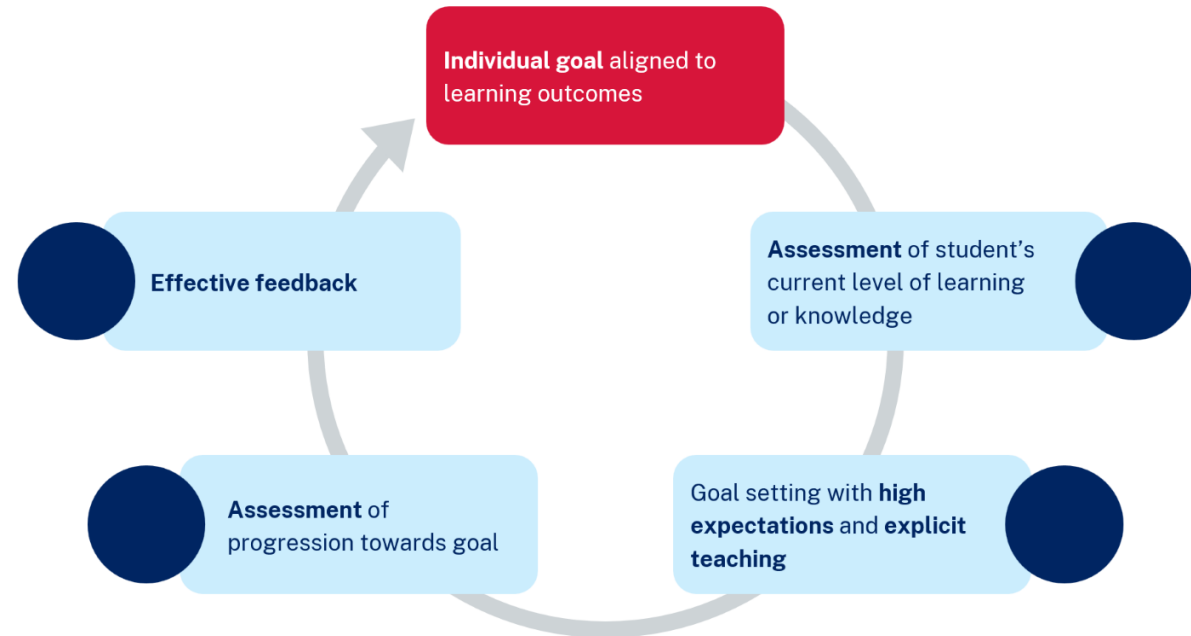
Individual goal aligned to learning outcomes

Assessment of student's current level of learning or knowledge

Goal setting with high expectations and explicit teaching

Assessment of progression towards goal

Effective feedback